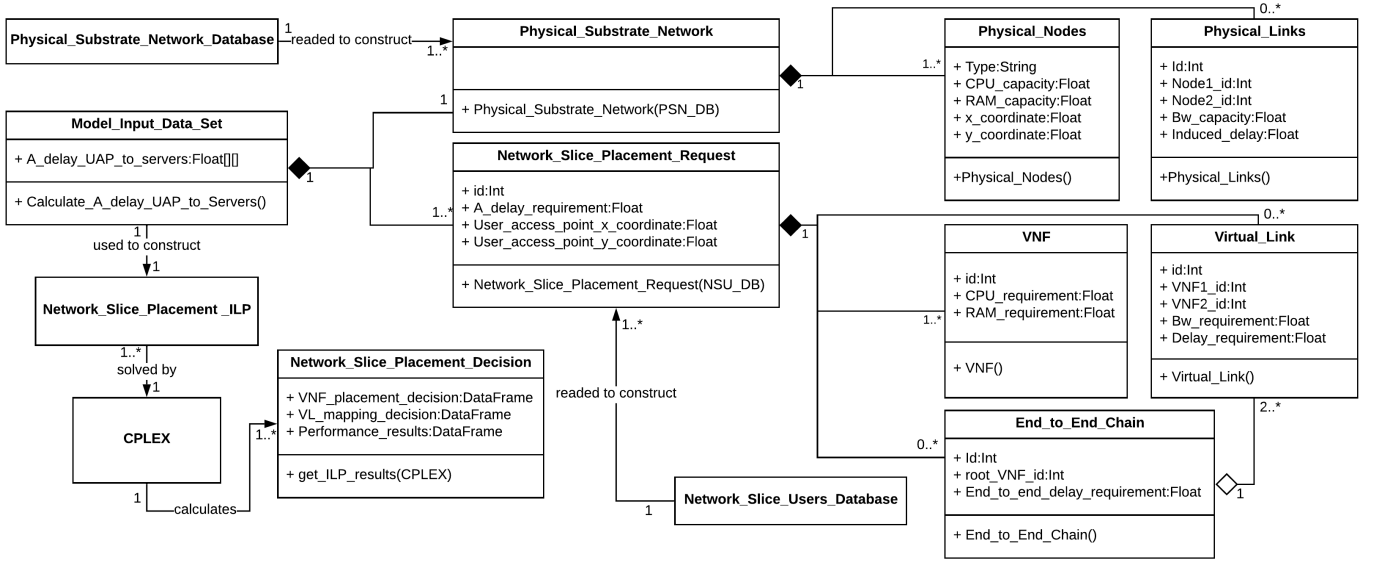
Physical_Substrate_Network_Database

1 readed to construct 1..*

Physical_Substrate_Network

+ Physical_Substrate_Network(PSN_DB)

1

Physical_Nodes

+ Type:String
+ CPU_capacity:Float
+ RAM_capacity:Float
+ x_coordinate:Float
+ y_coordinate:Float

+Physical_Nodes()

1..*

Physical_Links

+ Id:Int
+ Node1_id:Int
+ Node2_id:Int
+ Bw_capacity:Float
+ Induced_delay:Float

+Physical_Links()

0..*

Model_Input_Data_Set

+ A_delay_UAP_to_servers:Float[][]

+ Calculate_A_delay_UAP_to_Servers()

1

1

Network_Slice_Placement_Request

+ id:Int
+ A_delay_requirement:Float
+ User_access_point_x_coordinate:Float
+ User_access_point_y_coordinate:Float

+ Network_Slice_Placement_Request(NSU_DB)

1..*

1

0..*

VNF

+ id:Int
+ CPU_requirement:Float
+ RAM_requirement:Float

+ VNF()

1..*

Virtual_Link

+ id:Int
+ VNF1_id:Int
+ VNF2_id:Int
+ Bw_requirement:Float
+ Delay_requirement:Float

+ Virtual_Link()

2..*

1 used to construct 1

Network_Slice_Placement _ILP

1..* solved by 1

CPLEX

1 calculates 1..*

Network_Slice_Placement_Decision

+ VNF_placement_decision:DataFrame
+ VL_mapping_decision:DataFrame
+ Performance_results:DataFrame

+ get_ILP_results(CPLEX)

1..*

readed to construct

1

Network_Slice_Users_Database

End_to_End_Chain

0..*

+ Id:Int
+ root_VNF_id:Int
+ End_to_end_delay_requirement:Float

+ End_to_End_Chain()

1